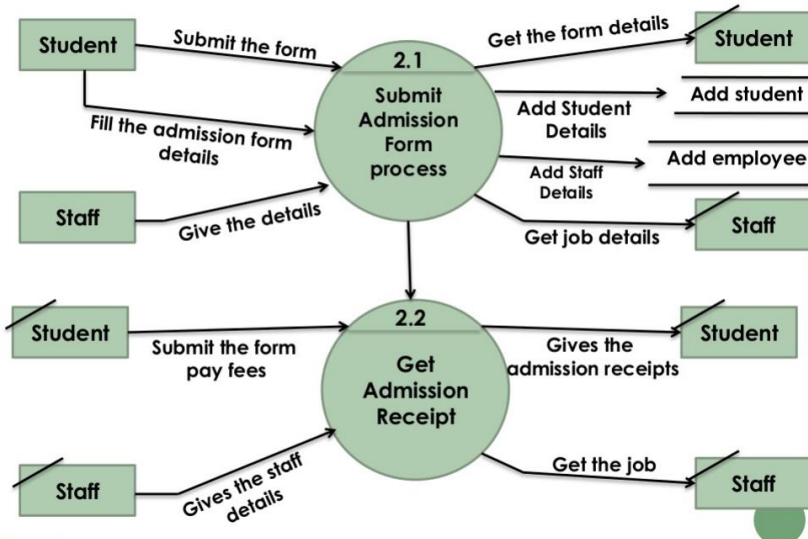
Student

Submit the form

Fill the admission form details

Staff

Give the details

2.1

Submit Admission Form process

Get the form details

Student

Add Student Details

Add student

Add Staff Details

Add employee

Get job details

Staff

Student

Submit the form pay fees

Staff

Gives the staff details

2.2

Get Admission Receipt

Gives the admission receipts

Student

Get the job

Staff